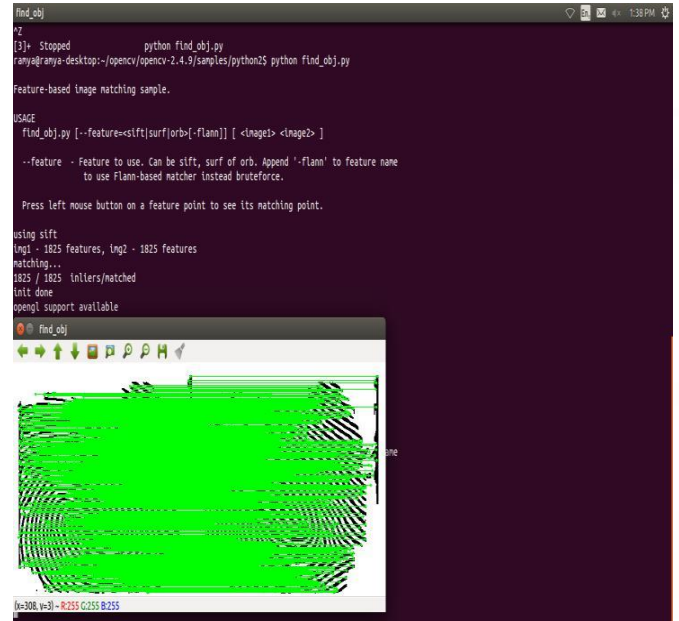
find_obj

1:38 PM

^Z
[3]+  Stopped                 python find_obj.py
ranya@ranya-desktop:~/opencv/opencv-2.4.9/samples/python2$ python find_obj.py

Feature-based image matching sample.

USAGE
  find_obj.py [--feature=<sift|surf|orb>[-flann]] [ <image1> <image2> ]

  --feature  - Feature to use. Can be sift, surf of orb. Append '-flann' to feature name
               to use Flann-based matcher instead bruteforce.

  Press left mouse button on a feature point to see its matching point.

using sift
img1 - 1825 features, img2 - 1825 features
matching...
1825 / 1825  inliers/matched
init done
opengl support available

find_obj

ame

(x=308, y=3) ~ R:255 G:255 B:255